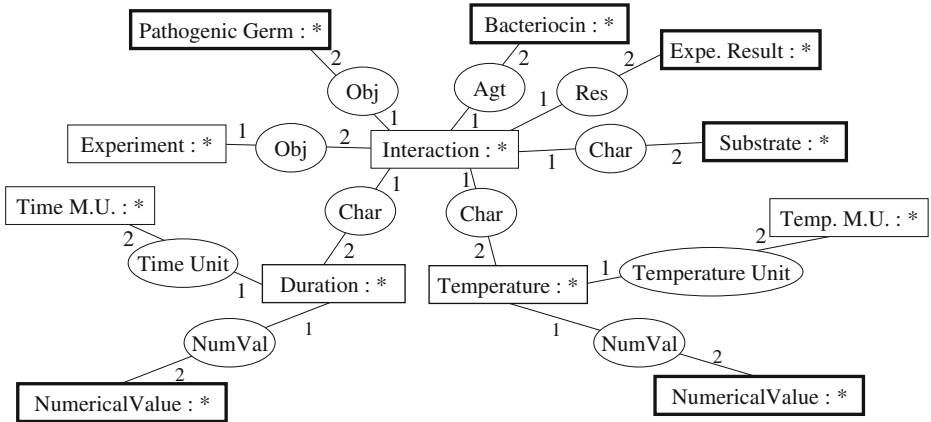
Pathogenic Germ : *
2
Obj
1
Bacteriocin : *
2
Agt
1
Expe. Result : *
2
Res
1
Experiment : *
1
Obj
2
Interaction : *
1
Char
2
Substrate : *
Time M.U. : *
2
Time Unit
1
1
Char
2
Duration : *
1
Char
2
Temperature : *
Temp. M.U. : *
2
Temperature Unit
1
1
NumVal
2
NumericalValue : *
1
NumVal
2
NumericalValue : *